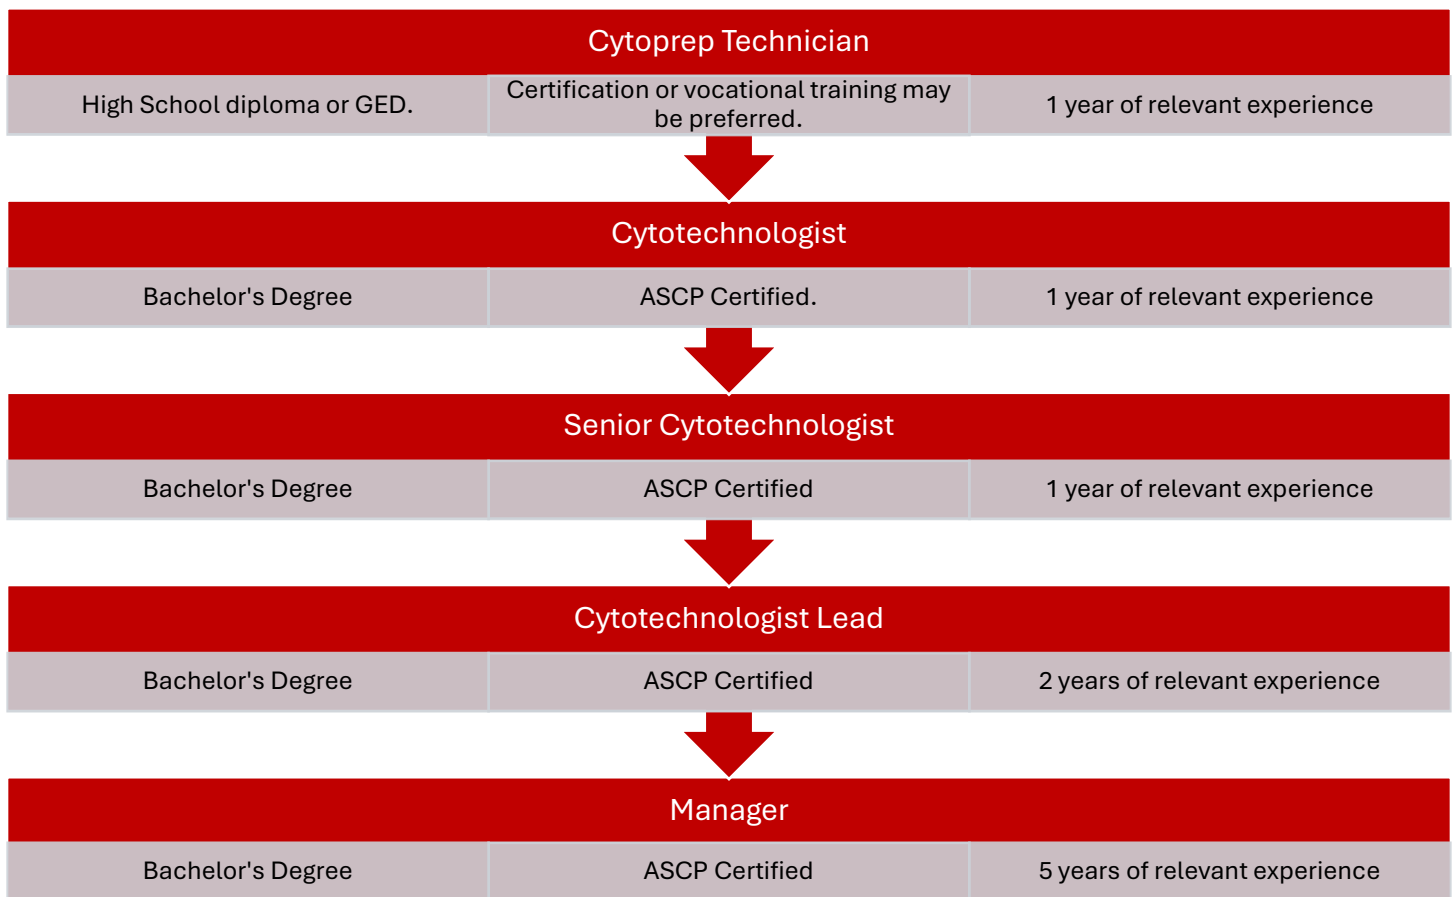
Cytoprep Technician

High School diploma or GED.

Certification or vocational training may be preferred.

1 year of relevant experience

Cytotechnologist

Bachelor's Degree

ASCP Certified.

1 year of relevant experience

Senior Cytotechnologist

Bachelor's Degree

ASCP Certified

1 year of relevant experience

Cytotechnologist Lead

Bachelor's Degree

ASCP Certified

2 years of relevant experience

Manager

Bachelor's Degree

ASCP Certified

5 years of relevant experience